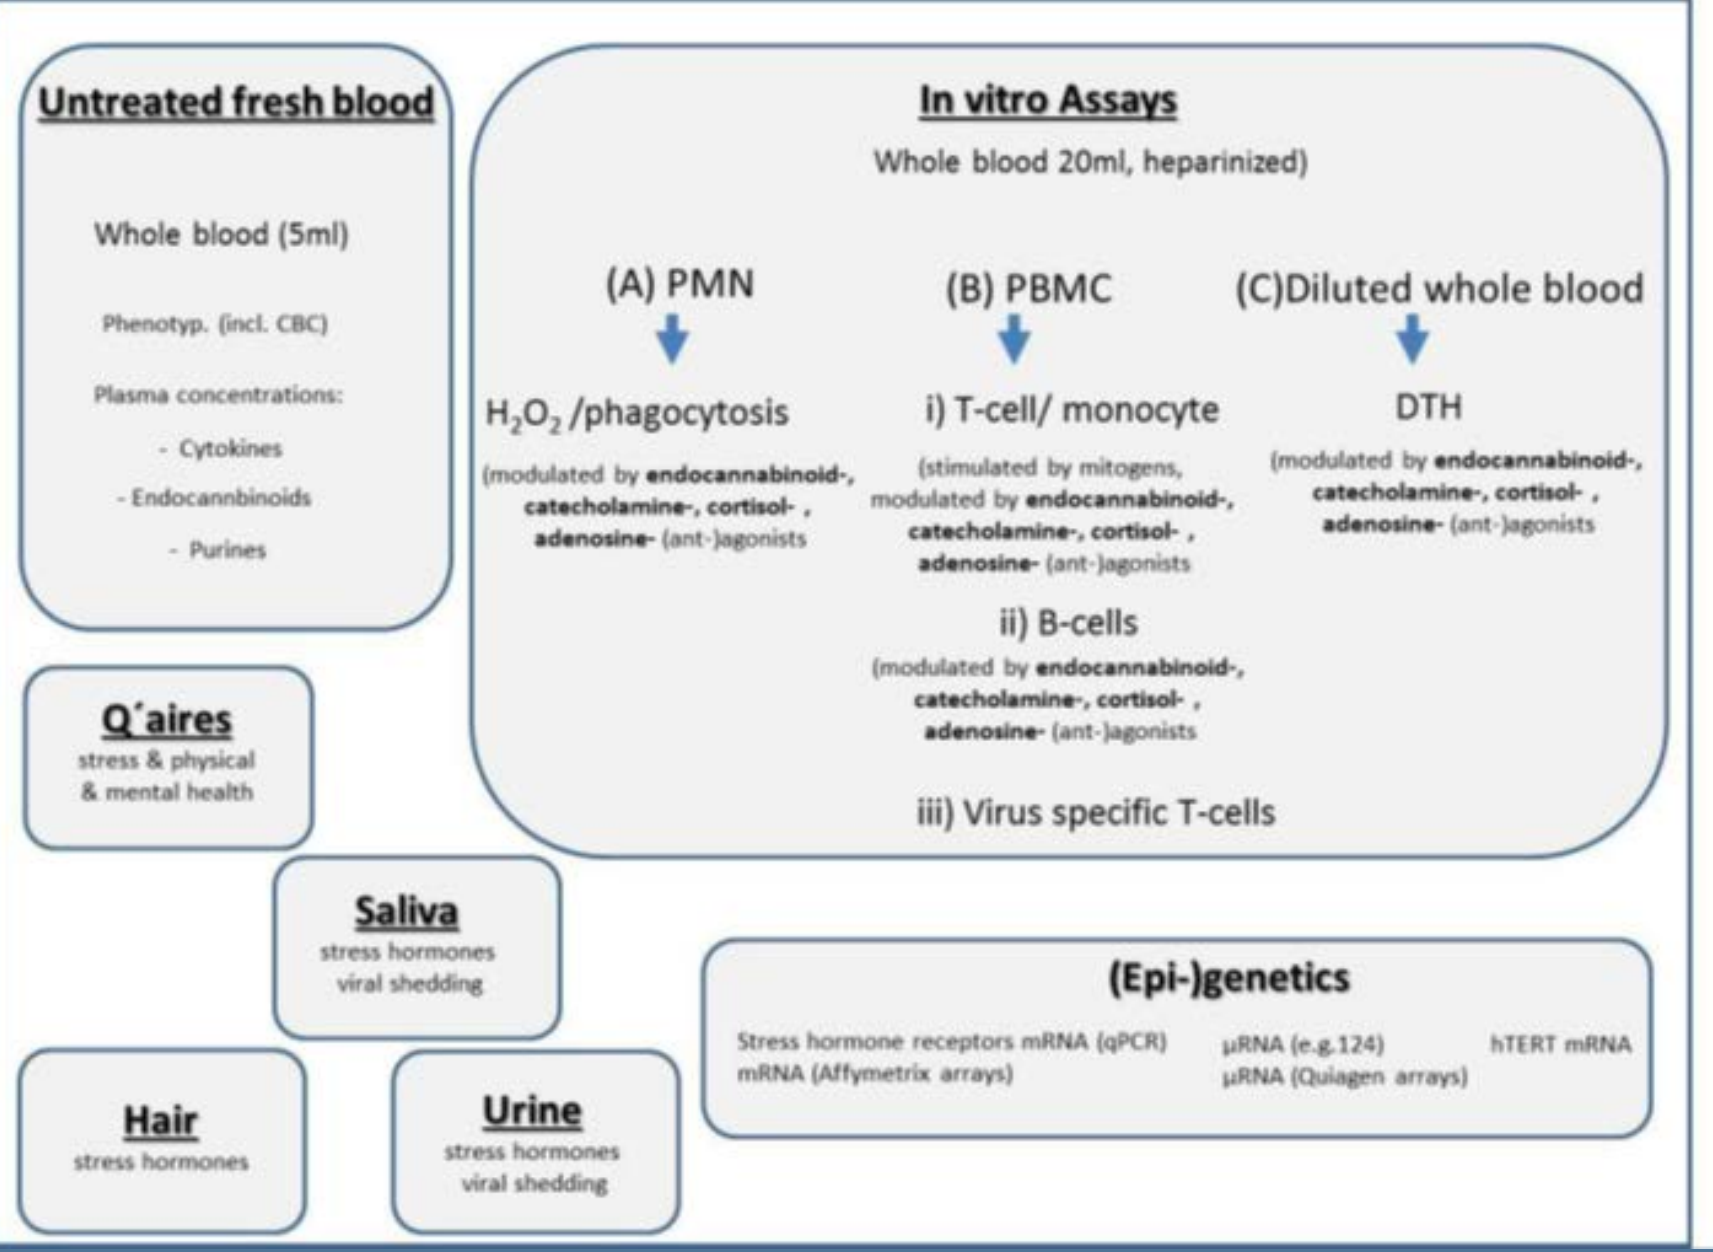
Untreated fresh blood

Whole blood (5ml)

Phenotyp. (incl. CBC)

Plasma concentrations:

- Cytokines

- Endocannbinoids

- Purines

In vitro Assays

Whole blood 20ml, heparinized)

(A) PMN

$H_2O_2$ /phagocytosis

(modulated by endocannabinoid-, catecholamine-, cortisol- , adenosine- (ant-)agonists

(B) PBMC

i) T-cell/ monocyte

(stimulated by mitogens, modulated by endocannabinoid-, catecholamine-, cortisol- , adenosine- (ant-)agonists

ii) B-cells

(modulated by endocannabinoid-, catecholamine-, cortisol- , adenosine- (ant-)agonists

iii) Virus specific T-cells

(C)Diluted whole blood

DTH

(modulated by endocannabinoid-, catecholamine-, cortisol- , adenosine- (ant-)agonists

Q´aires
stress & physical & mental health

Saliva
stress hormones
viral shedding

Hair
stress hormones

Urine
stress hormones
viral shedding

(Epi-)genetics

Stress hormone receptors mRNA (qPCR)
mRNA (Affymetrix arrays)

µRNA (e.g.124)
µRNA (Quiagen arrays)

hTERT mRNA